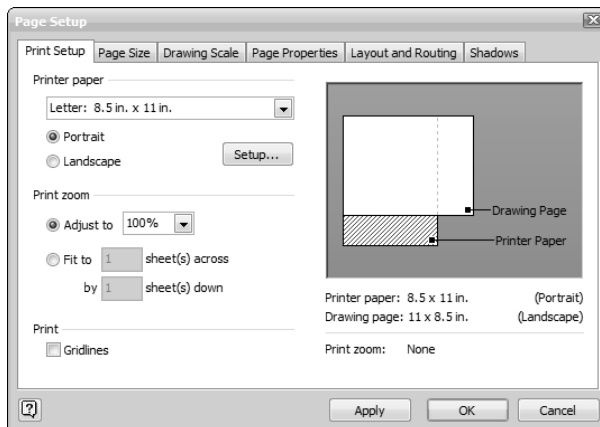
Page Setup

Print Setup | Page Size | Drawing Scale | Page Properties | Layout and Routing | Shadows

Printer paper

Letter: 8.5 in. x 11 in.

Portrait

Landscape

Setup...

Print zoom

Adjust to 100%

Fit to 1 sheet(s) across

by 1 sheet(s) down

Print

Gridlines

Drawing Page

Printer Paper

Printer paper: 8.5 x 11 in. (Portrait)

Drawing page: 11 x 8.5 in. (Landscape)

Print zoom: None

Apply OK Cancel